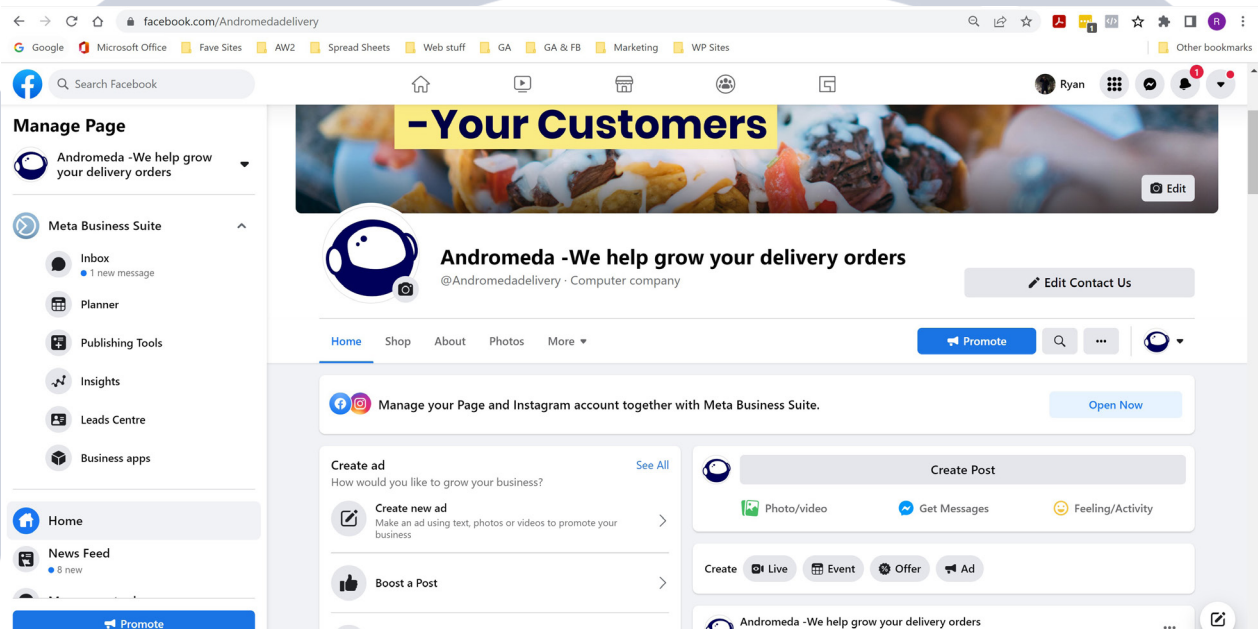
facebook.com/Andromedadelivery

Google Microsoft Office Fave Sites AW2 Spread Sheets Web stuff GA GA & FB Marketing WP Sites Other bookmarks

Search Facebook

Ryan

1

Manage Page

Andromeda -We help grow your delivery orders

Meta Business Suite

Inbox
1 new message

Planner

Publishing Tools

Insights

Leads Centre

Business apps

Home

News Feed
8 new

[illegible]

Promote

-Your Customers

Edit

Andromeda -We help grow your delivery orders

@Andromedadelivery · Computer company

Edit Contact Us

Home Shop About Photos More

Promote

Manage your Page and Instagram account together with Meta Business Suite.

Open Now

Create ad
How would you like to grow your business?

See All

Create new ad
Make an ad using text, photos or videos to promote your business

Boost a Post

Create Post

Photo/video Get Messages Feeling/Activity

Create Live Event Offer Ad

Andromeda -We help grow your delivery orders